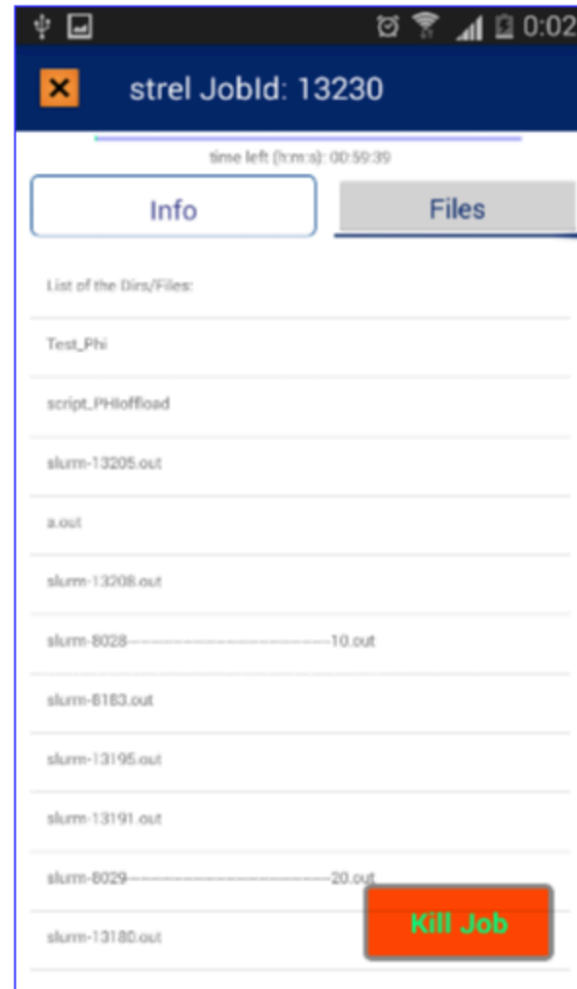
0:02

strel JobId: 13230

time left (h:m:s): 00:59:39

Info

Files

List of the Dirs/Files:

Test_Phi

script_PHIoffload

slurm-13205.out

a.out

slurm-13208.out

slurm-8028--------------------------------10.out

slurm-8183.out

slurm-13195.out

slurm-13191.out

slurm-8029--------------------------------20.out

slurm-13180.out

Kill Job